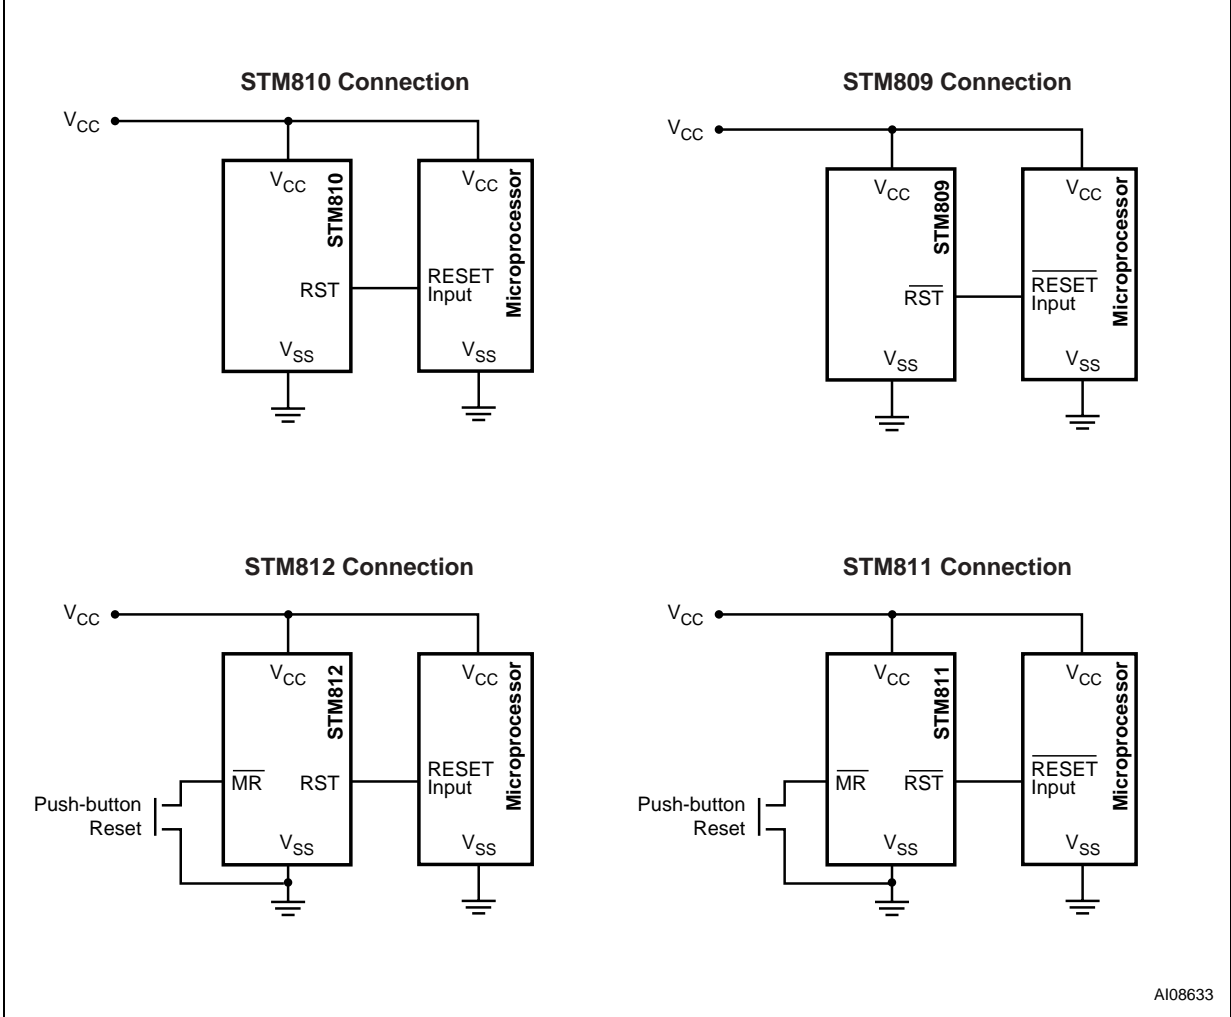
STM810 Connection

$V_{CC}$

$V_{CC}$

STM810

RST

$V_{SS}$

$V_{CC}$

RESET Input

Microprocessor

$V_{SS}$

STM809 Connection

$V_{CC}$

$V_{CC}$

STM809

$\overline{RST}$

$V_{SS}$

$V_{CC}$

$\overline{RESET}$ Input

Microprocessor

$V_{SS}$

STM812 Connection

$V_{CC}$

$V_{CC}$

STM812

$\overline{MR}$

RST

Push-button Reset

$V_{SS}$

$V_{CC}$

RESET Input

Microprocessor

$V_{SS}$

STM811 Connection

$V_{CC}$

$V_{CC}$

STM811

$\overline{MR}$

$\overline{RST}$

Push-button Reset

$V_{SS}$

$V_{CC}$

$\overline{RESET}$ Input

Microprocessor

$V_{SS}$

AI08633